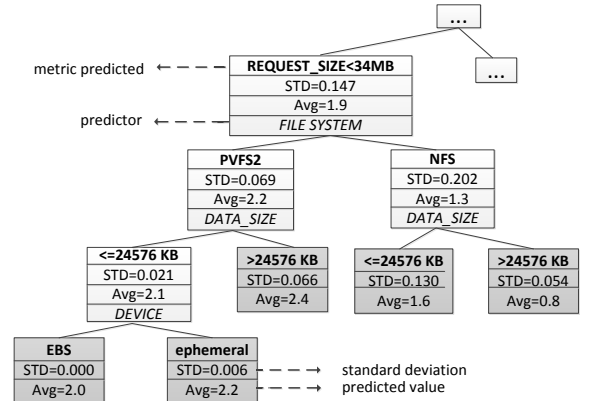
...

...

metric predicted

REQUEST_SIZE<34MB
STD=0.147
Avg=1.9
FILE SYSTEM

predictor

PVFS2
STD=0.069
Avg=2.2
DATA_SIZE

NFS
STD=0.202
Avg=1.3
DATA_SIZE

<=24576 KB
STD=0.021
Avg=2.1
DEVICE

>24576 KB
STD=0.066
Avg=2.4

<=24576 KB
STD=0.130
Avg=1.6

>24576 KB
STD=0.054
Avg=0.8

EBS
STD=0.000
Avg=2.0

ephemeral
STD=0.006
Avg=2.2

standard deviation
predicted value